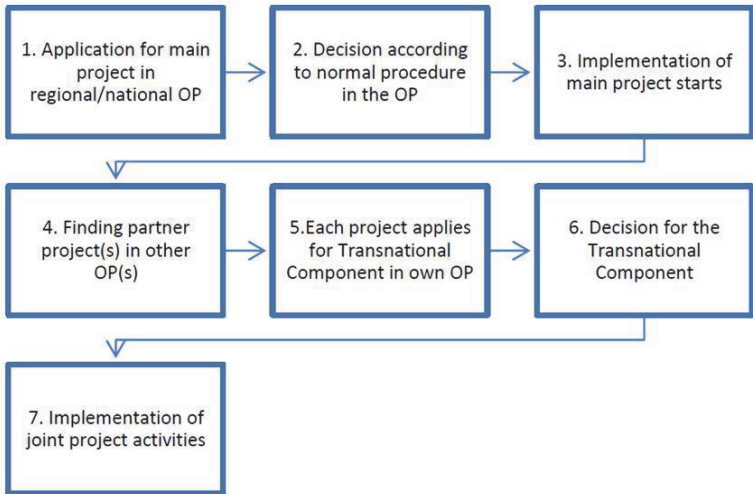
1. Application for main project in regional/national OP

2. Decision according to normal procedure in the OP

3. Implementation of main project starts

4. Finding partner project(s) in other OP(s)

5.Each project applies for Transnational Component in own OP

6. Decision for the Transnational Component

7. Implementation of joint project activities